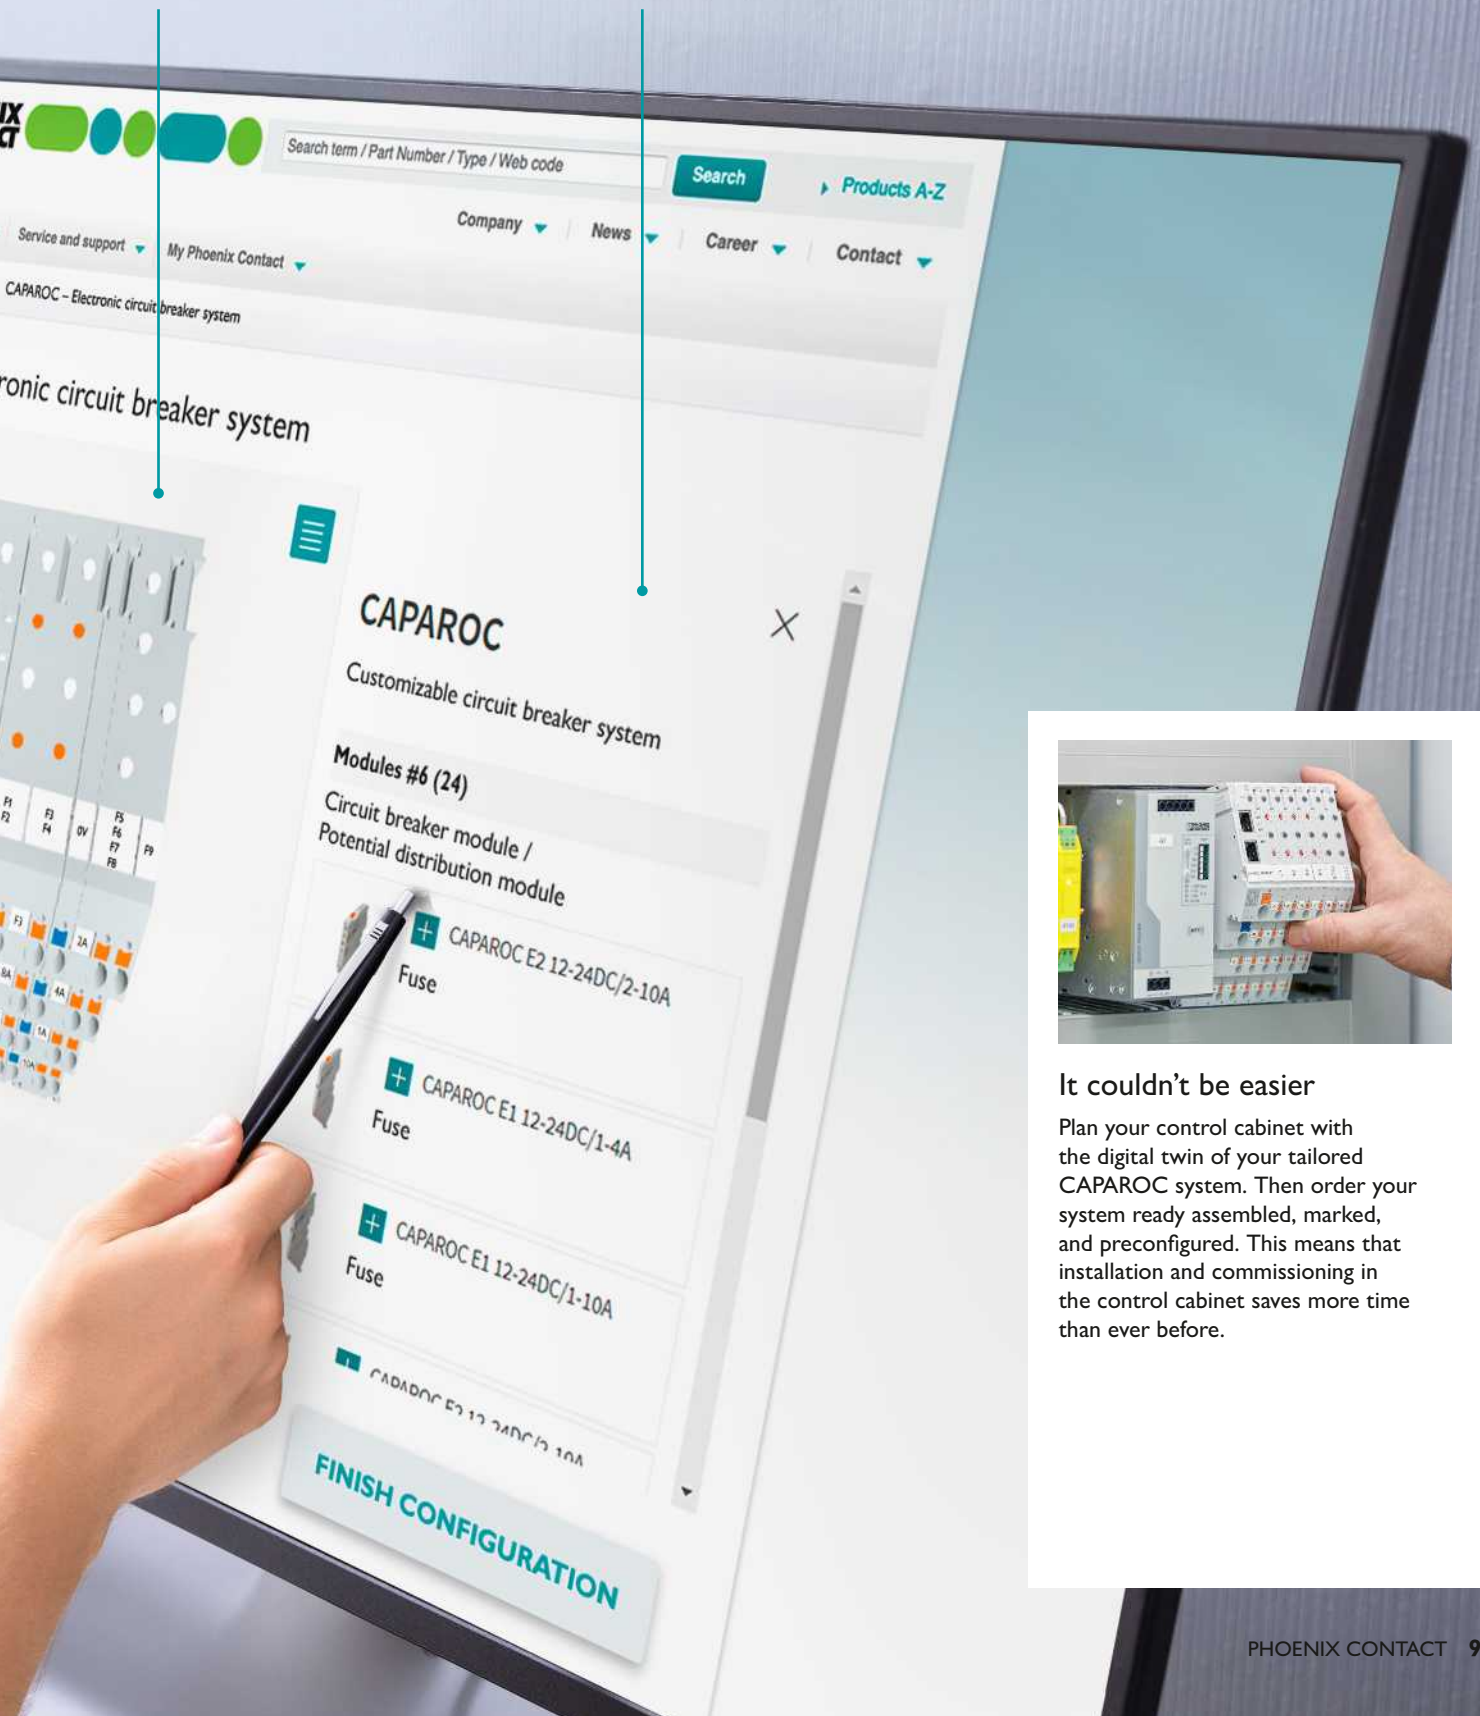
Search term / Part Number / Type / Web code

Search

Products A-Z

Company News Career Contact

Service and support My Phoenix Contact

CAPAROC – Electronic circuit breaker system

ronic circuit breaker system

CAPAROC

Customizable circuit breaker system

Modules #6 (24)

Circuit breaker module / Potential distribution module

CAPAROC E2 12-24DC/2-10A
Fuse

CAPAROC E1 12-24DC/1-4A
Fuse

CAPAROC E1 12-24DC/1-10A
Fuse

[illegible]

FINISH CONFIGURATION

It couldn’t be easier

Plan your control cabinet with the digital twin of your tailored CAPAROC system. Then order your system ready assembled, marked, and preconfigured. This means that installation and commissioning in the control cabinet saves more time than ever before.

PHOENIX CONTACT 9